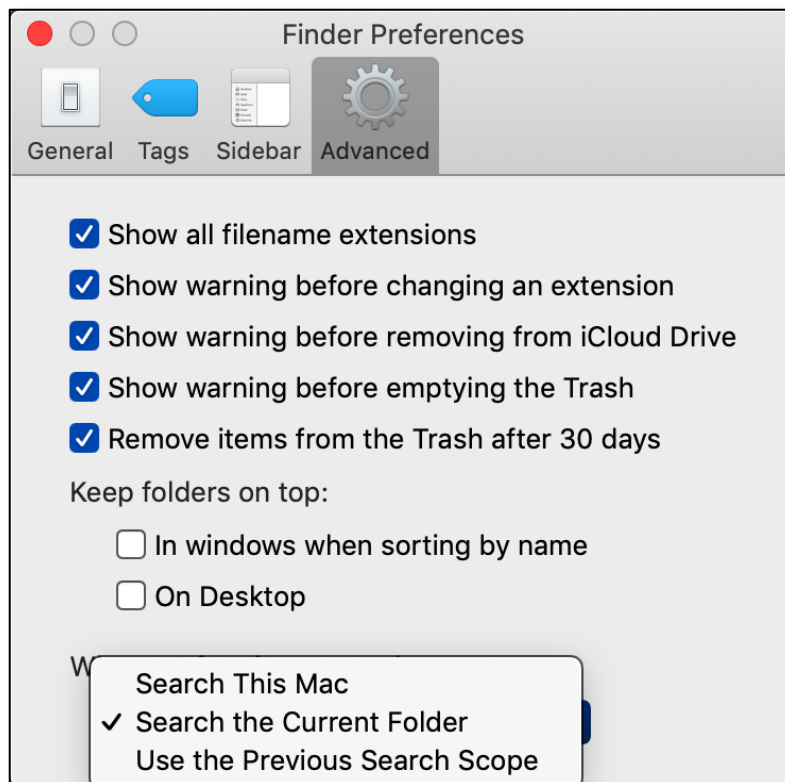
Finder Preferences

General Tags Sidebar Advanced

Show all filename extensions

Show warning before changing an extension

Show warning before removing from iCloud Drive

Show warning before emptying the Trash

Remove items from the Trash after 30 days

Keep folders on top:

In windows when sorting by name

On Desktop

W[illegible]

Search This Mac

✓ Search the Current Folder

Use the Previous Search Scope